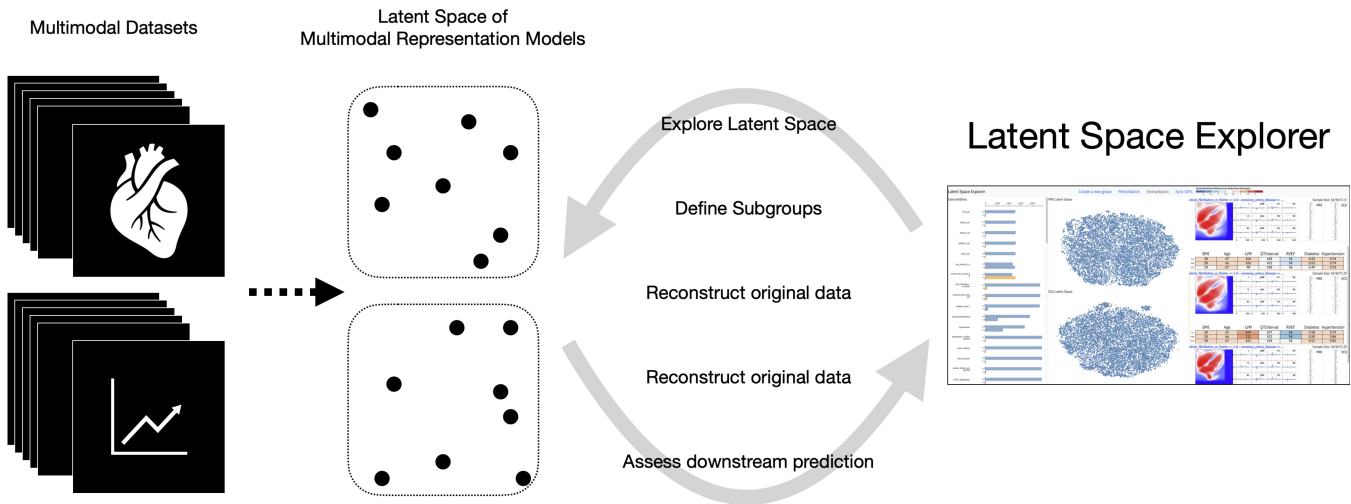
Multimodal Datasets

Latent Space of Multimodal Representation Models

Explore Latent Space

Define Subgroups

Reconstruct original data

Reconstruct original data

Assess downstream prediction

Latent Space Explorer

Latent Space Explorer

Create a new group Perturbation Interpolation Sync ECG

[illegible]